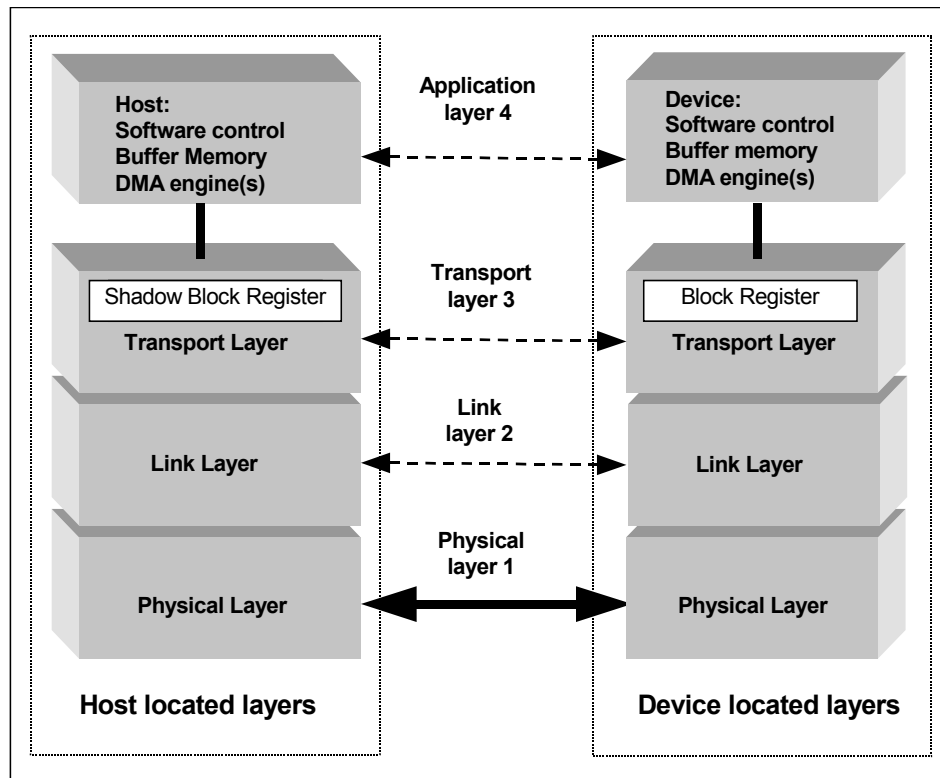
Host:
Software control
Buffer Memory
DMA engine(s)

Application
layer 4

Device:
Software control
Buffer memory
DMA engine(s)

Shadow Block Register
Transport Layer

Transport
layer 3

Block Register
Transport Layer

Link Layer

Link
layer 2

Link Layer

Physical Layer

Physical
layer 1

Physical Layer

Host located layers

Device located layers